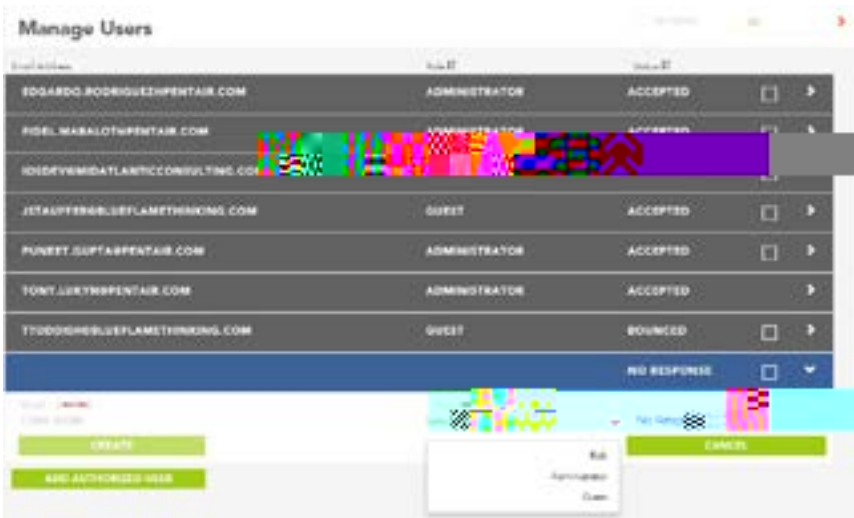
Manage Users

Email Address | Role | Status

| | | | |
|---|---|---|---|
| EDGARDO.RODRIGUEZ@PENTAIR.COM | ADMINISTRATOR | ACCEPTED | ☐ |
| FIDEL.MABALOT@PENTAIR.COM | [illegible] | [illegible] | ☐ |
| IDSDEV@MIDATLANTICCONSULTING.COM | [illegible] | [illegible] | ☐ |
| JSTAUFFER@BLUEFLAMETHINKING.COM | GUEST | ACCEPTED | ☐ |
| PUNEET.GUPTA@PENTAIR.COM | ADMINISTRATOR | ACCEPTED | ☐ |
| TONY.LUKY@PENTAIR.COM | ADMINISTRATOR | ACCEPTED | |
| TTODD@BLUEFLAMETHINKING.COM | GUEST | BOUNCED | ☐ |
| | | NO RESPONSE | ☐ |

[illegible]

CREATE

CANCEL

ADD AUTHORIZED USER

Role
Administrator
Guest